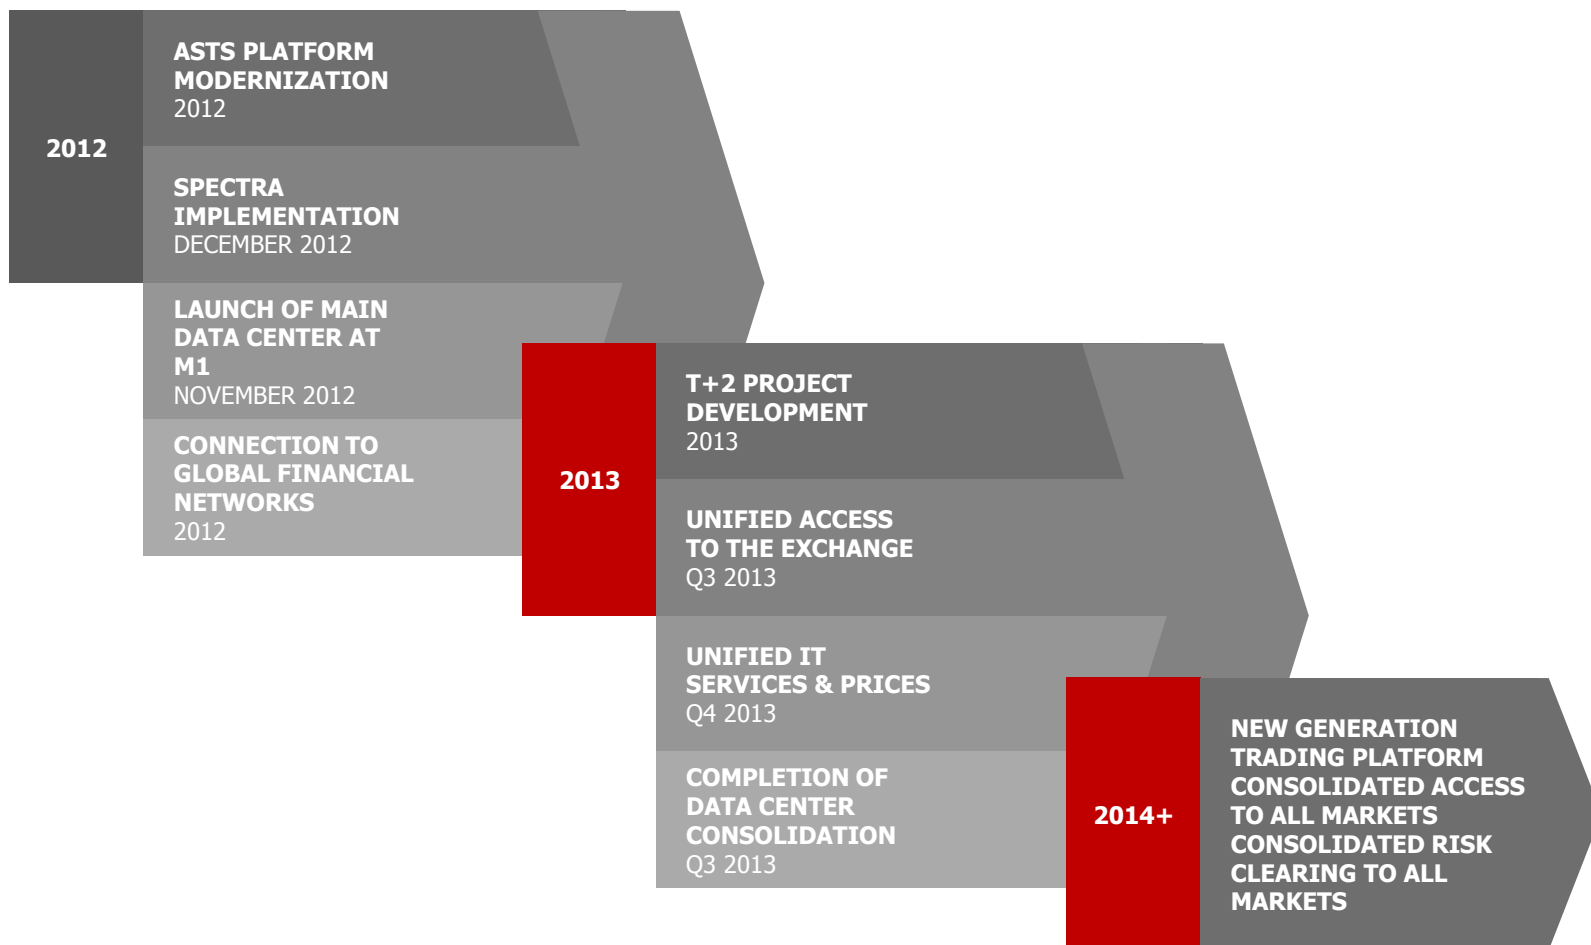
2012

ASTS PLATFORM MODERNIZATION
2012

SPECTRA IMPLEMENTATION
DECEMBER 2012

LAUNCH OF MAIN DATA CENTER AT M1
NOVEMBER 2012

CONNECTION TO GLOBAL FINANCIAL NETWORKS
2012

2013

T+2 PROJECT DEVELOPMENT
2013

UNIFIED ACCESS TO THE EXCHANGE
Q3 2013

UNIFIED IT SERVICES & PRICES
Q4 2013

COMPLETION OF DATA CENTER CONSOLIDATION
Q3 2013

2014+

NEW GENERATION TRADING PLATFORM
CONSOLIDATED ACCESS TO ALL MARKETS
CONSOLIDATED RISK CLEARING TO ALL MARKETS